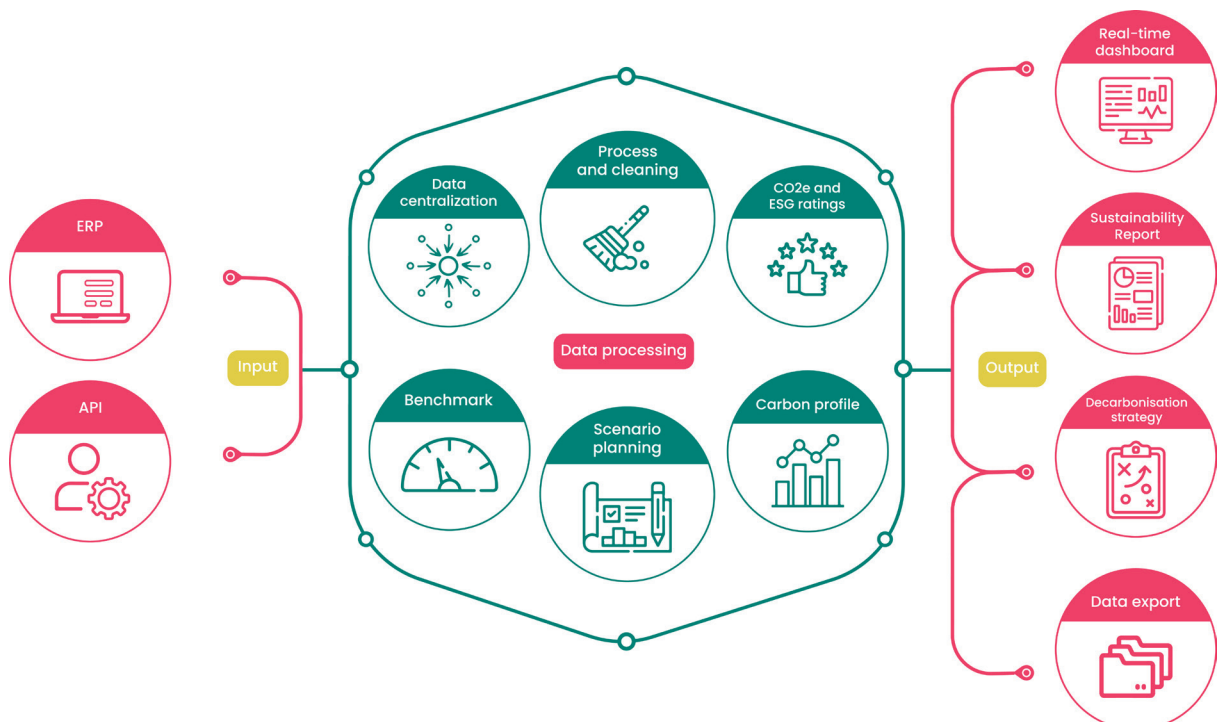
ERP

API

Input

Data centralization

Process and cleaning

CO2e and ESG ratings

Data processing

Benchmark

Scenario planning

Carbon profile

Output

Real-time dashboard

Sustainability Report

Decarbonisation strategy

Data export